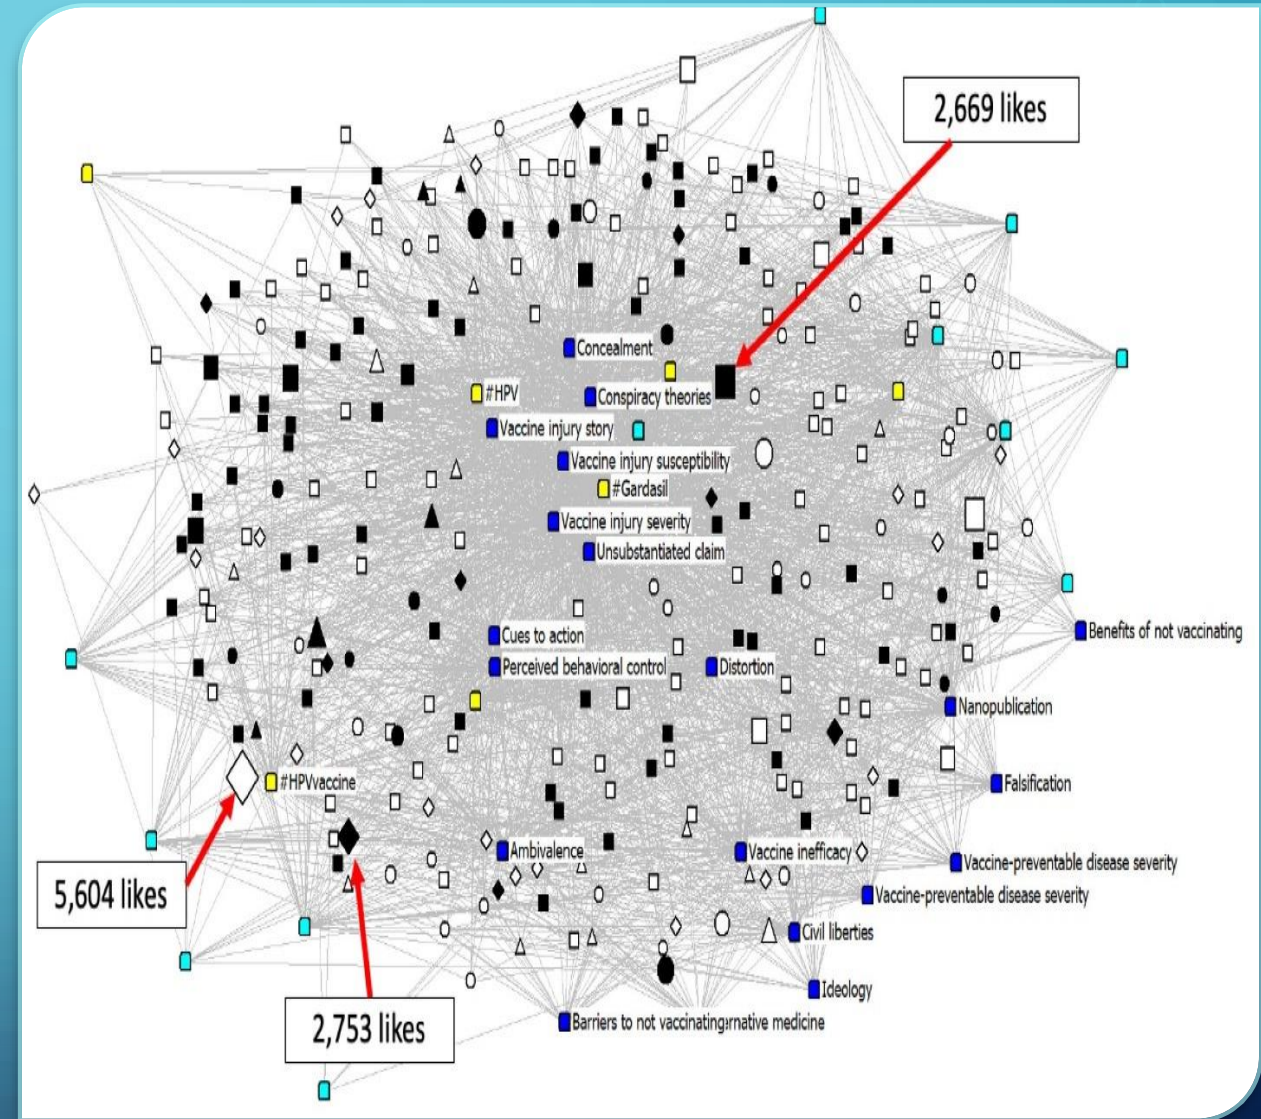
2,669 likes

Concealment

#HPV

Conspiracy theories

Vaccine injury story

Vaccine injury susceptibility

#Gardasil

Vaccine injury severity

Unsubstantiated claim

Cues to action

Perceived behavioral control

Distortion

Benefits of not vaccinating

Nanopublication

#HPVvaccine

Falsification

Ambivalence

Vaccine inefficacy

Vaccine-preventable disease severity

Vaccine-preventable disease severity

5,604 likes

Civil liberties

Ideology

2,753 likes

Barriers to not vaccinating:rnative medicine